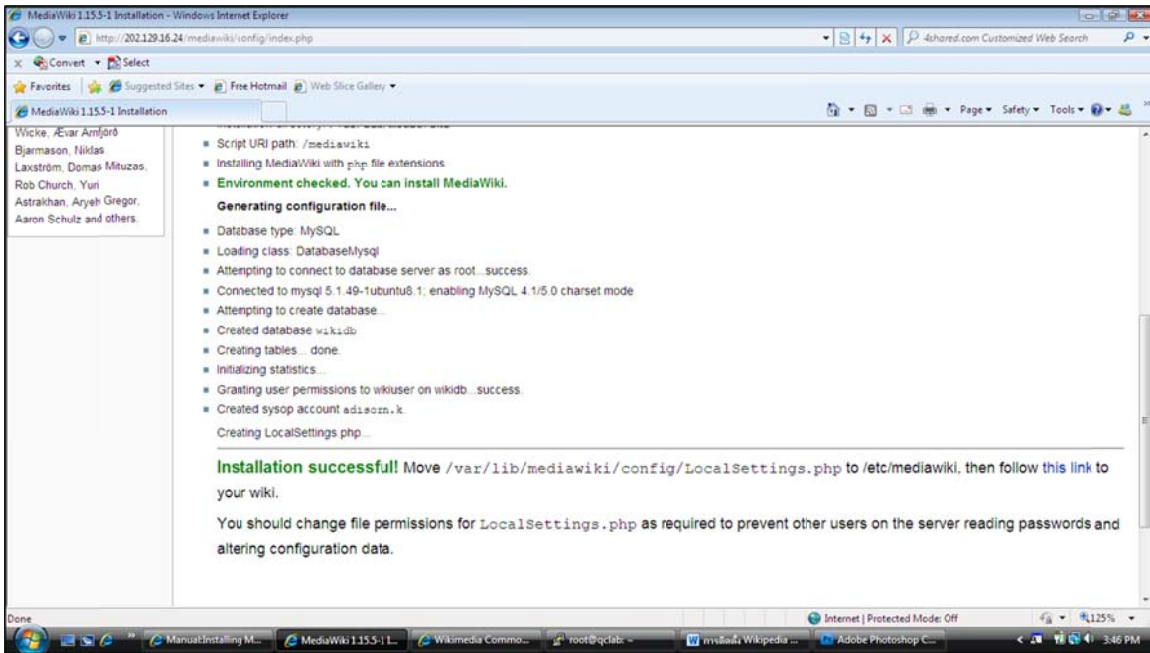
MediaWiki 1.15.5-1 Installation - Windows Internet Explorer

http://202.129.16.24/mediawiki/config/index.php

4shared.com Customized Web Search

Convert ▾ Select

Favorites | Suggested Sites ▾ Free Hotmail Web Slice Gallery ▾

MediaWiki 1.15.5-1 Installation

Page ▾ Safety ▾ Tools ▾

Wicke, Ævar Arnfjörð Bjarmason, Niklas Laxström, Domas Mituzas, Rob Church, Yuri Astrakhan, Aryeh Gregor, Aaron Schulz and others.

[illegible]

- Script URI path: /mediawiki
- Installing MediaWiki with php file extensions
- Environment checked. You can install MediaWiki.

Generating configuration file...

- Database type: MySQL
- Loading class: DatabaseMysql
- Attempting to connect to database server as root...success.
- Connected to mysql 5.1.49-1ubuntu8.1; enabling MySQL 4.1/5.0 charset mode
- Attempting to create database...
- Created database wikidb
- Creating tables... done.
- Initializing statistics...
- Granting user permissions to wikiuser on wikidb...success.
- Created sysop account adisorn.k.

Creating LocalSettings.php...

Installation successful! Move /var/lib/mediawiki/config/LocalSettings.php to /etc/mediawiki, then follow this link to your wiki.

You should change file permissions for LocalSettings.php as required to prevent other users on the server reading passwords and altering configuration data.

Done

Internet | Protected Mode: Off

125%

Manual:Installing M... | MediaWiki 1.15.5-1 I... | Wikimedia Commo... | root@qclab: ~ | การติดตั้ง Wikipedia ... | Adobe Photoshop C...

3:46 PM